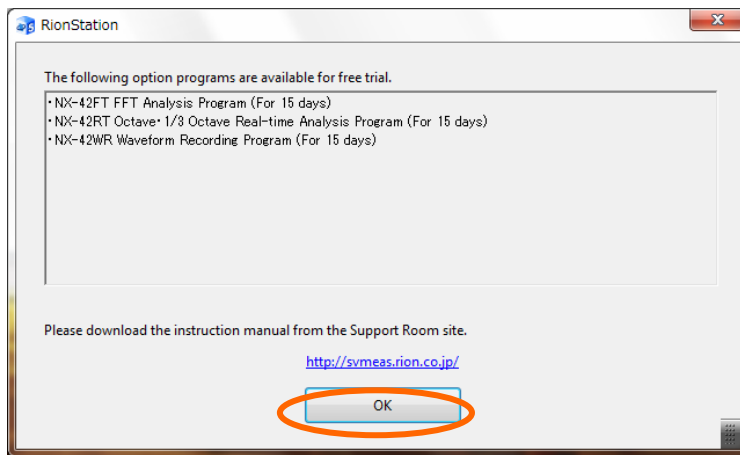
RionStation

The following option programs are available for free trial.

・NX-42FT FFT Analysis Program (For 15 days)
・NX-42RT Octave・1/3 Octave Real-time Analysis Program (For 15 days)
・NX-42WR Waveform Recording Program (For 15 days)

Please download the instruction manual from the Support Room site.

http://svmeas.rion.co.jp/

OK